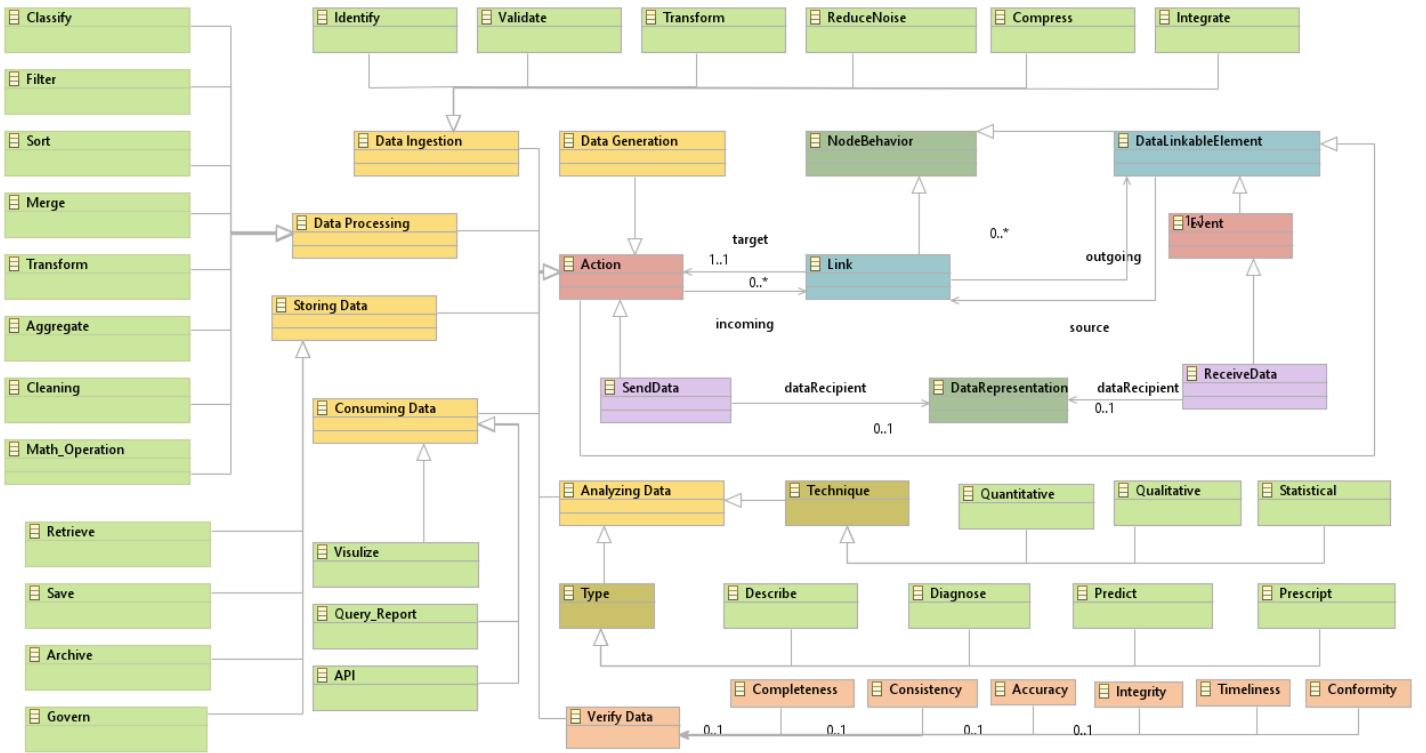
Classify
Filter
Sort
Merge
Transform
Aggregate
Cleaning
Math_Operation
Identify
Validate
Transform
ReduceNoise
Compress
Integrate
Data Ingestion
Data Generation
NodeBehavior
DataLinkableElement
Data Processing
Event
target
1..1
0..*
outgoing
Action
Link
0..*
Storing Data
incoming
source
SendData
dataRecipient
DataRepresentation
dataRecipient
ReceiveData
0..1
Consuming Data
0..1
Analyzing Data
Technique
Quantitative
Qualitative
Statistical
Retrieve
Visulize
Save
Query_Report
Type
Describe
Diagnose
Predict
Prescript
Archive
API
Completeness
Consistency
Accuracy
Integrity
Timeliness
Conformity
Govern
Verify Data
0..1
0..1
0..1
0..1